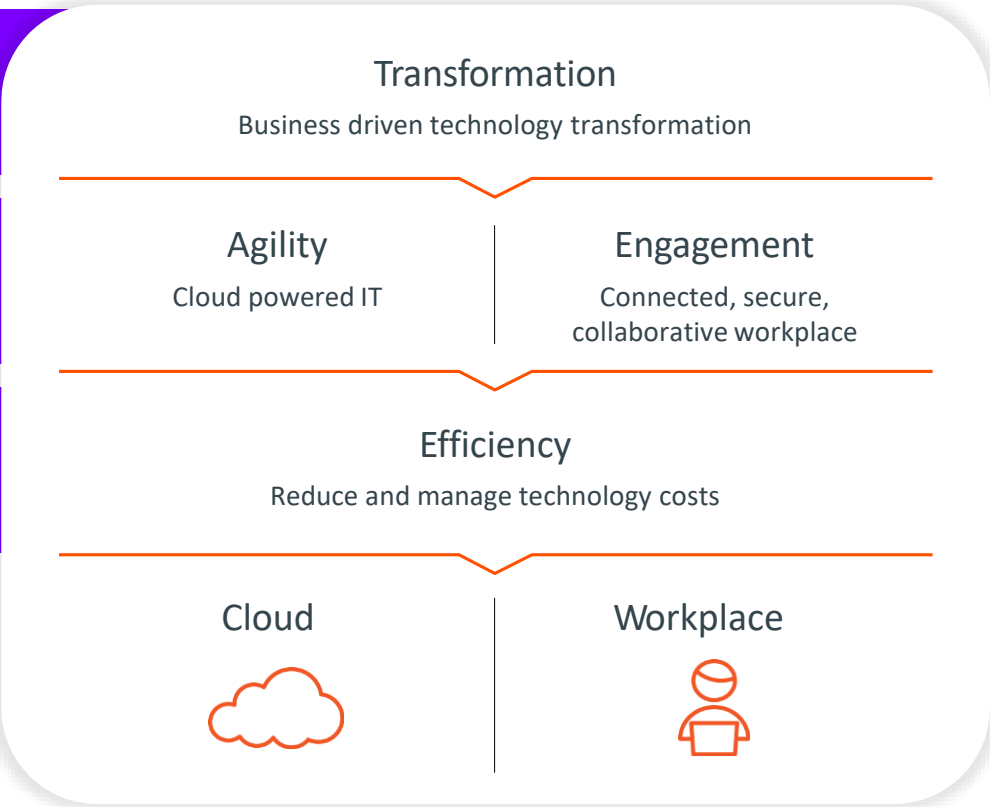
Transformation

Business driven technology transformation

Agility

Cloud powered IT

Engagement

Connected, secure, collaborative workplace

Efficiency

Reduce and manage technology costs

Cloud

Workplace